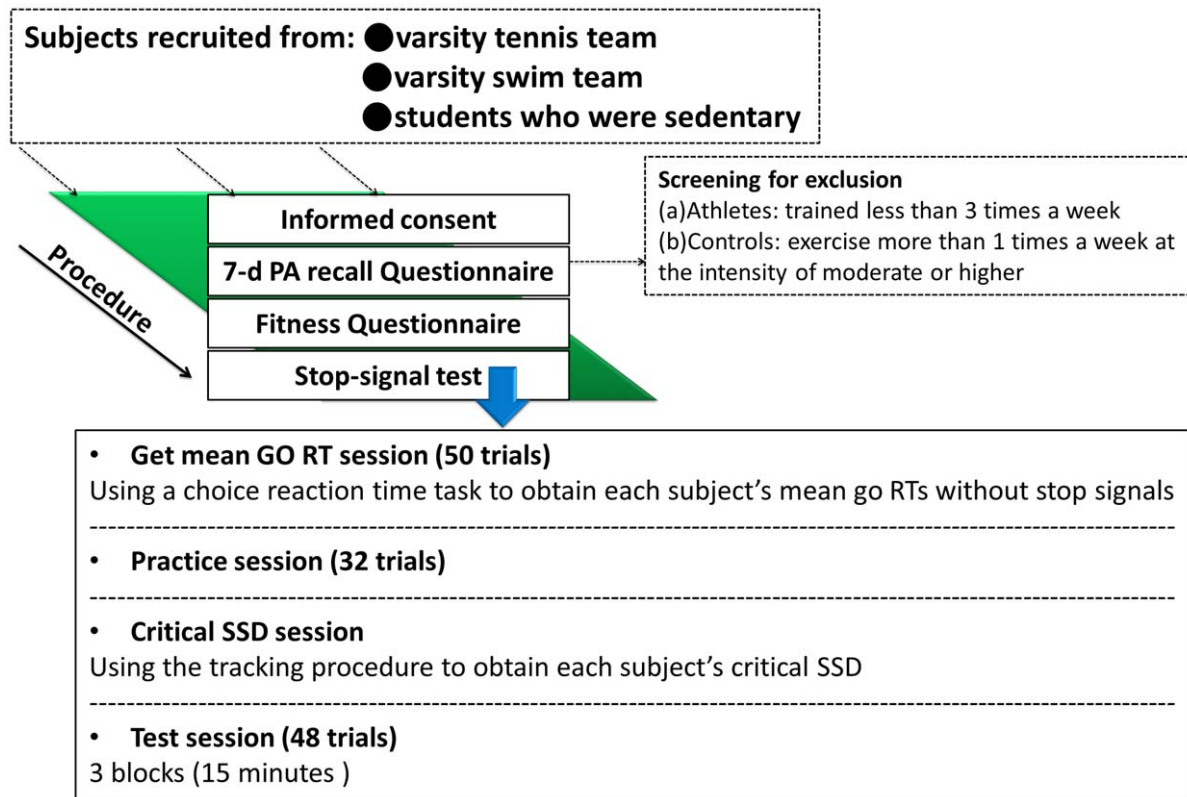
Subjects recruited from: ●varsity tennis team
●varsity swim team
●students who were sedentary

Screening for exclusion
(a)Athletes: trained less than 3 times a week
(b)Controls: exercise more than 1 times a week at the intensity of moderate or higher

Procedure

Informed consent
7-d PA recall Questionnaire
Fitness Questionnaire
Stop-signal test

• Get mean GO RT session (50 trials)
Using a choice reaction time task to obtain each subject's mean go RTs without stop signals

• Practice session (32 trials)

• Critical SSD session
Using the tracking procedure to obtain each subject's critical SSD

• Test session (48 trials)
3 blocks (15 minutes )